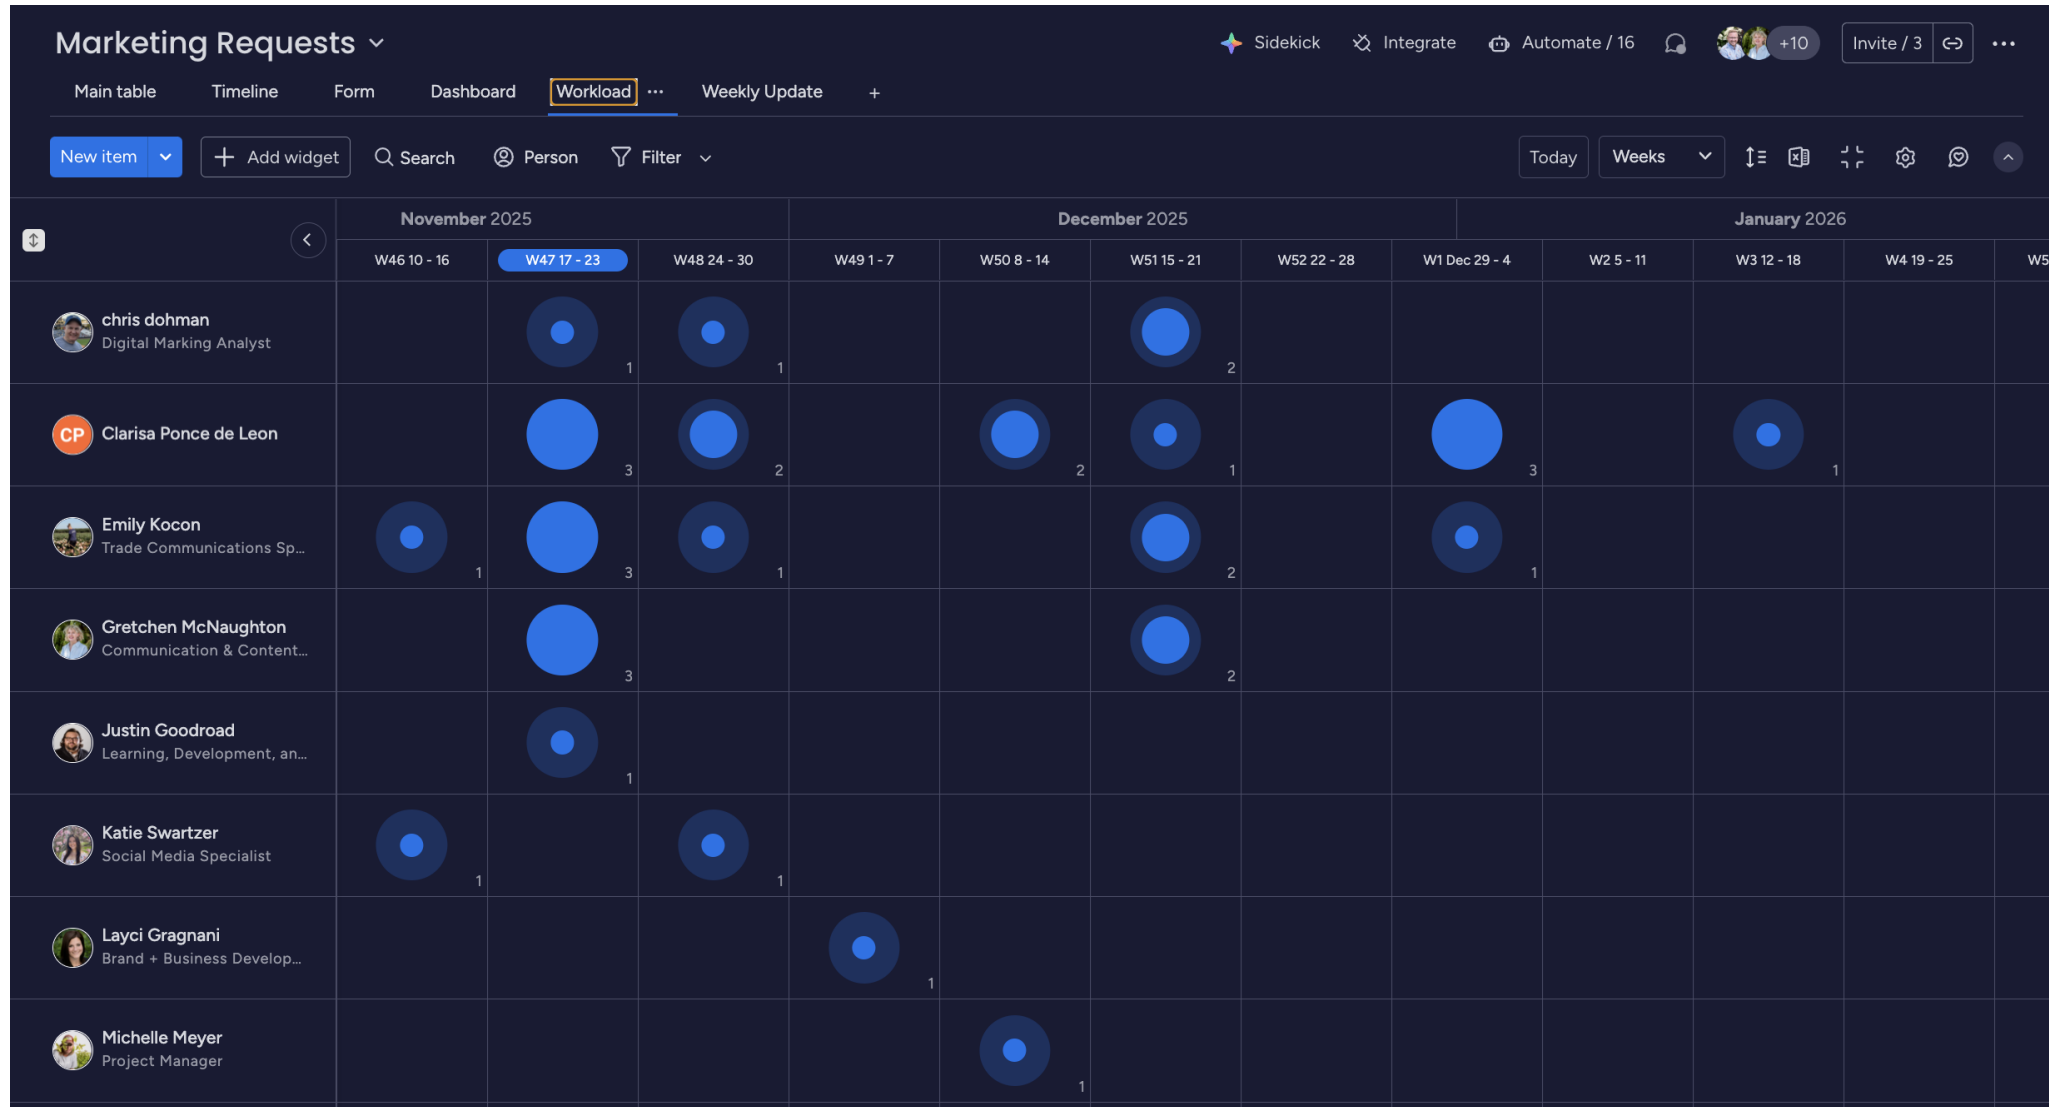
Marketing Requests

Sidekick Integrate Automate / 16 +10 Invite / 3 ···

Main table Timeline Form Dashboard Workload ··· Weekly Update +

New item Add widget Search Person Filter

Today Weeks

November 2025 December 2025 January 2026

| | W46 10 - 16 | W47 17 - 23 | W48 24 - 30 | W49 1 - 7 | W50 8 - 14 | W51 15 - 21 | W52 22 - 28 | W1 Dec 29 - 4 | W2 5 - 11 | W3 12 - 18 | W4 19 - 25 | W5 |
|---|---|---|---|---|---|---|---|---|---|---|---|---|
| chris dohman Digital Marking Analyst | | 1 | 1 | | | 2 | | | | | | |
| CP Clarisa Ponce de Leon | | 3 | 2 | | 2 | 1 | | 3 | | 1 | | |
| Emily Kocon Trade Communications Sp... | 1 | 3 | 1 | | | 2 | | 1 | | | | |
| Gretchen McNaughton Communication & Content... | | 3 | | | | 2 | | | | | | |
| Justin Goodroad Learning, Development, an... | | 1 | | | | | | | | | | |
| Katie Swartzer Social Media Specialist | 1 | | 1 | | | | | | | | | |
| Layci Gragnani Brand + Business Develop... | | | | 1 | | | | | | | | |
| Michelle Meyer Project Manager | | | | | 1 | | | | | | | |